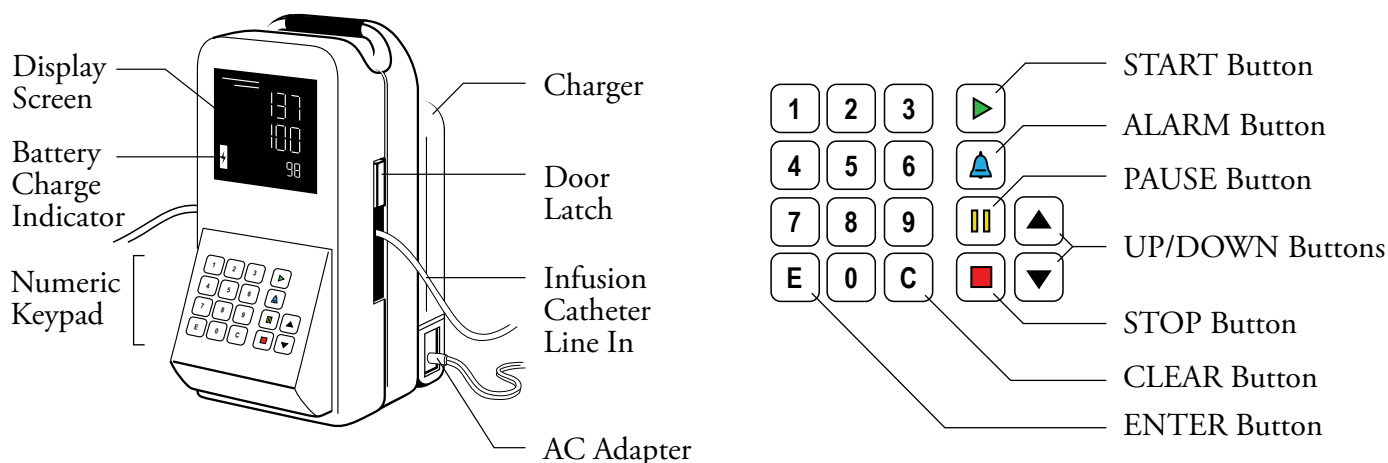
Display Screen

Battery Charge Indicator

Numeric Keypad

137
100
98

1 2 3
4 5 6
7 8 9
E 0 C

Charger

Door Latch

Infusion Catheter Line In

AC Adapter

1 2 3
4 5 6
7 8 9
E 0 C

START Button

ALARM Button

PAUSE Button

UP/DOWN Buttons

STOP Button

CLEAR Button

ENTER Button